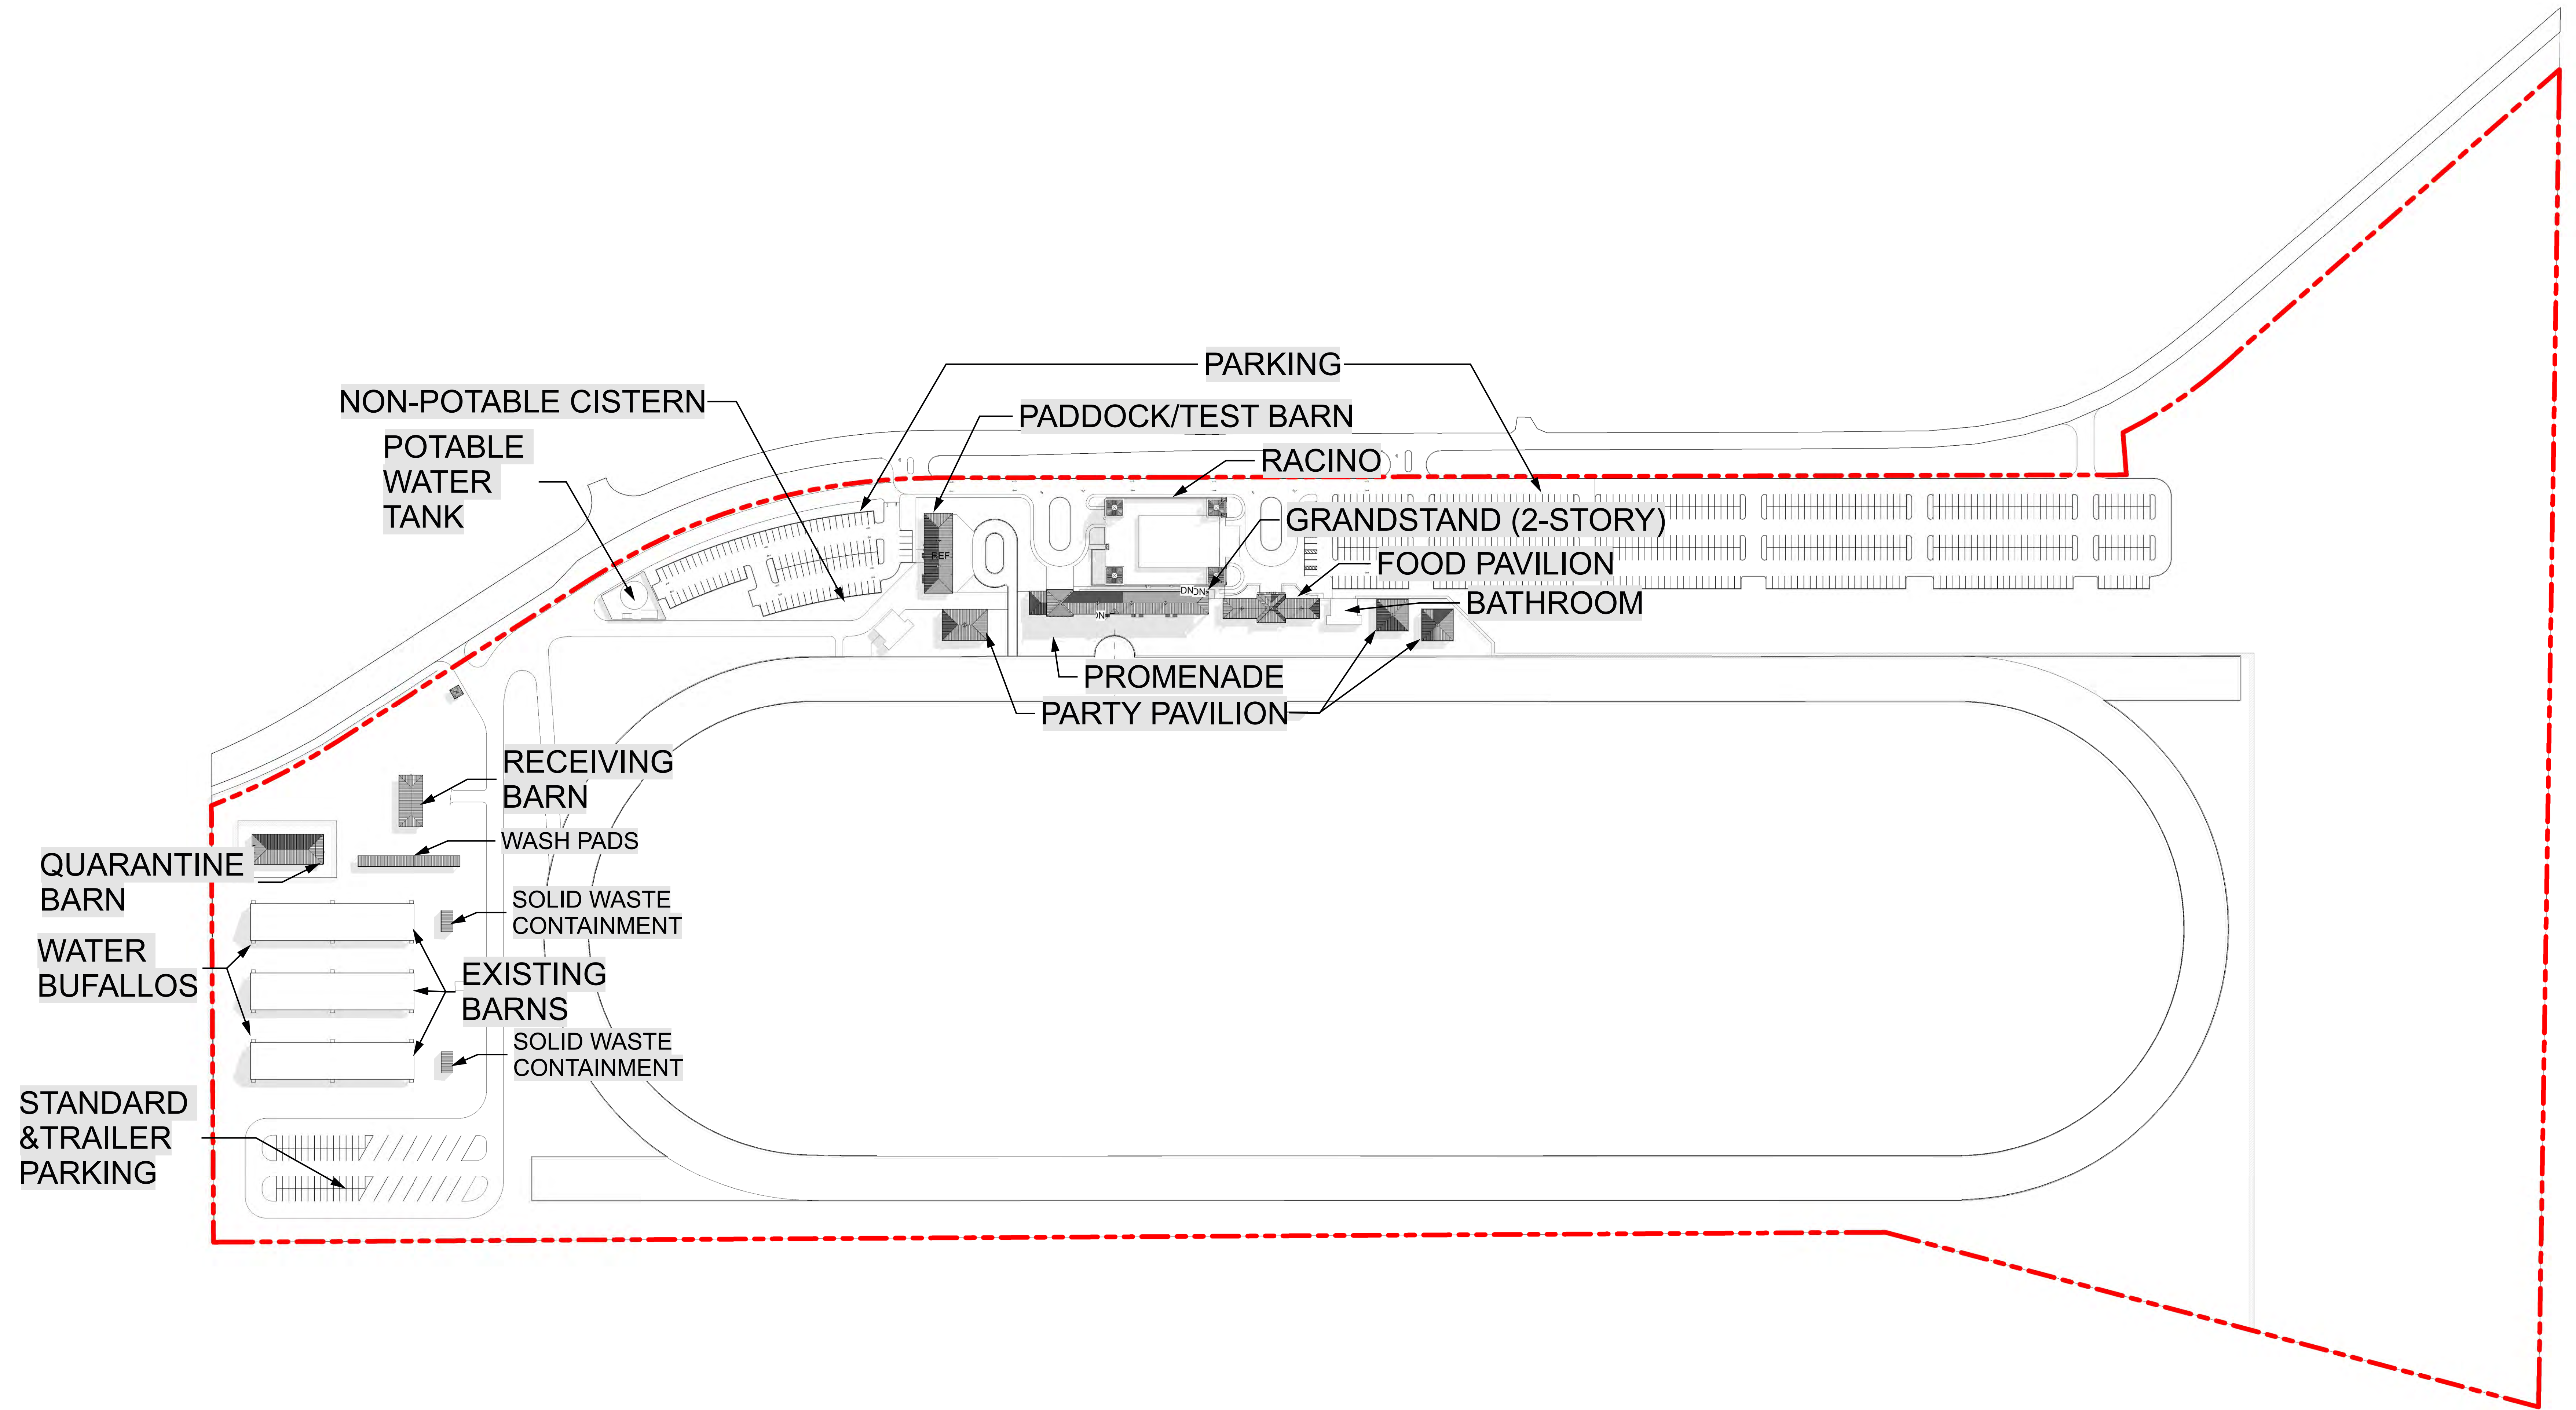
PARKING

NON-POTABLE CISTERN

PADDOCK/TEST BARN

POTABLE WATER TANK

RACINO

GRANDSTAND (2-STORY)

FOOD PAVILION

BATHROOM

PROMENADE

PARTY PAVILION

RECEIVING BARN

WASH PADS

QUARANTINE BARN

SOLID WASTE CONTAINMENT

WATER BUFALLOS

EXISTING BARNS

SOLID WASTE CONTAINMENT

STANDARD &TRAILER PARKING